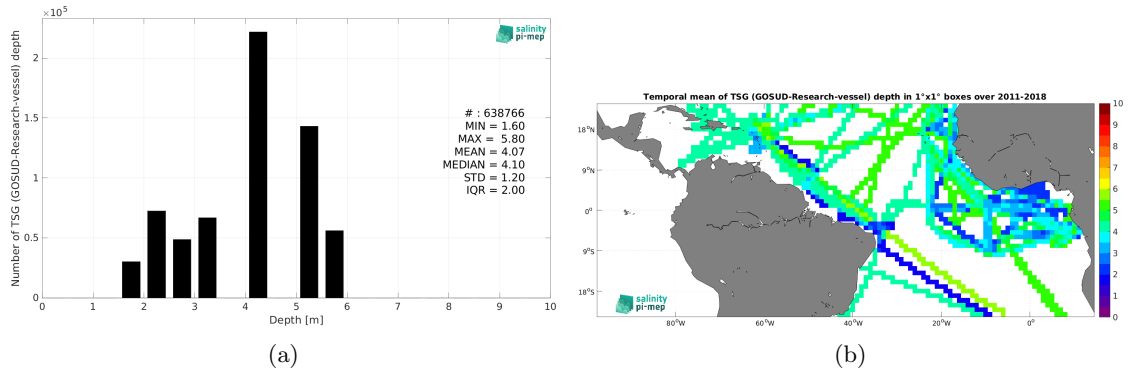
$\times 10^5$

salinity pi-mep

Number of TSG (GOSUD-Research-vessel) depth

2.5
2
1.5
1
0.5
0

0 1 2 3 4 5 6 7 8 9 10

Depth [m]

# : 638766
MIN = 1.60
MAX = 5.80
MEAN = 4.07
MEDIAN = 4.10
STD = 1.20
IQR = 2.00

(a)

Temporal mean of TSG (GOSUD-Research-vessel) depth in 1°x1° boxes over 2011-2018

18°N
9°N
0°
9°S
18°S

80°W 60°W 40°W 20°W 0°

10
9
8
7
6
5
4
3
2
1
0

salinity pi-mep

(b)